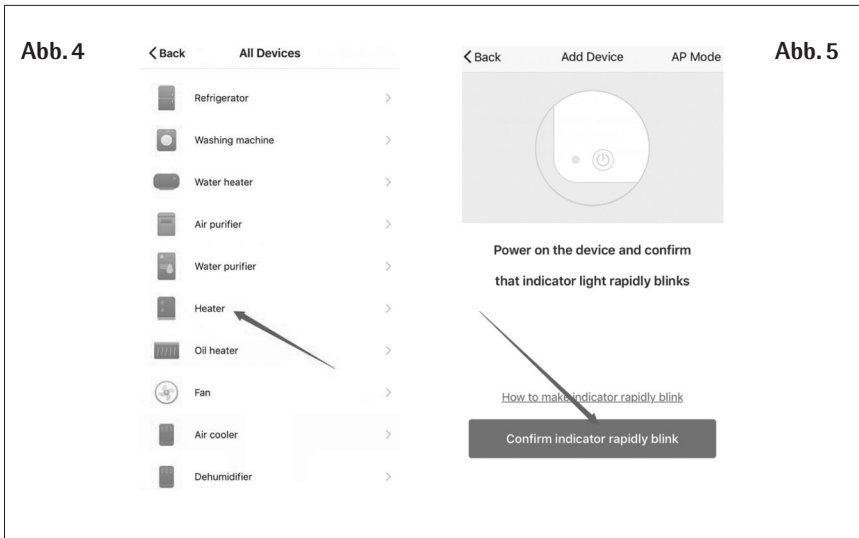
Abb. 4

< Back All Devices

Refrigerator >

Washing machine >

Water heater >

Air purifier >

Water purifier >

Heater >

Oil heater >

Fan >

Air cooler >

Dehumidifier >

< Back Add Device AP Mode

Abb. 5

Power on the device and confirm

that indicator light rapidly blinks

How to make indicator rapidly blink

Confirm indicator rapidly blink